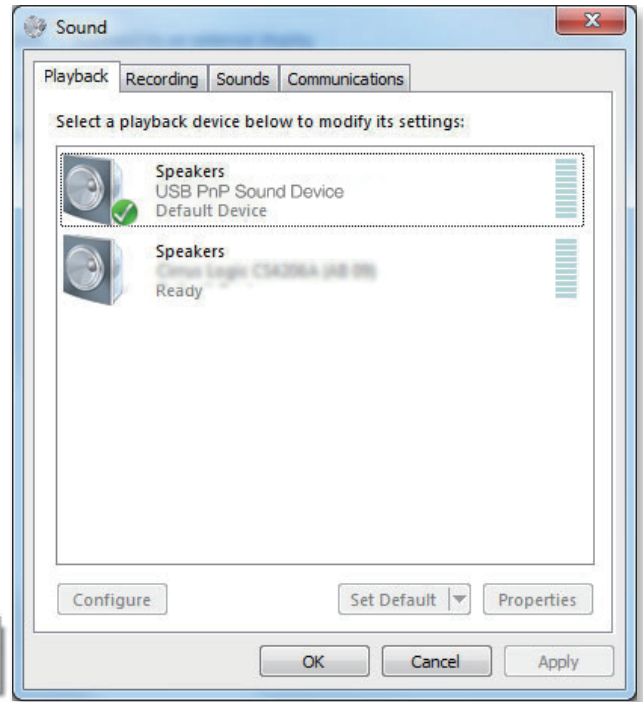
Sound

Playback Recording Sounds Communications

Select a playback device below to modify its settings:

Speakers
USB PnP Sound Device
Default Device

Speakers
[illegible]
Ready

Configure

Set Default

Properties

OK

Cancel

Apply